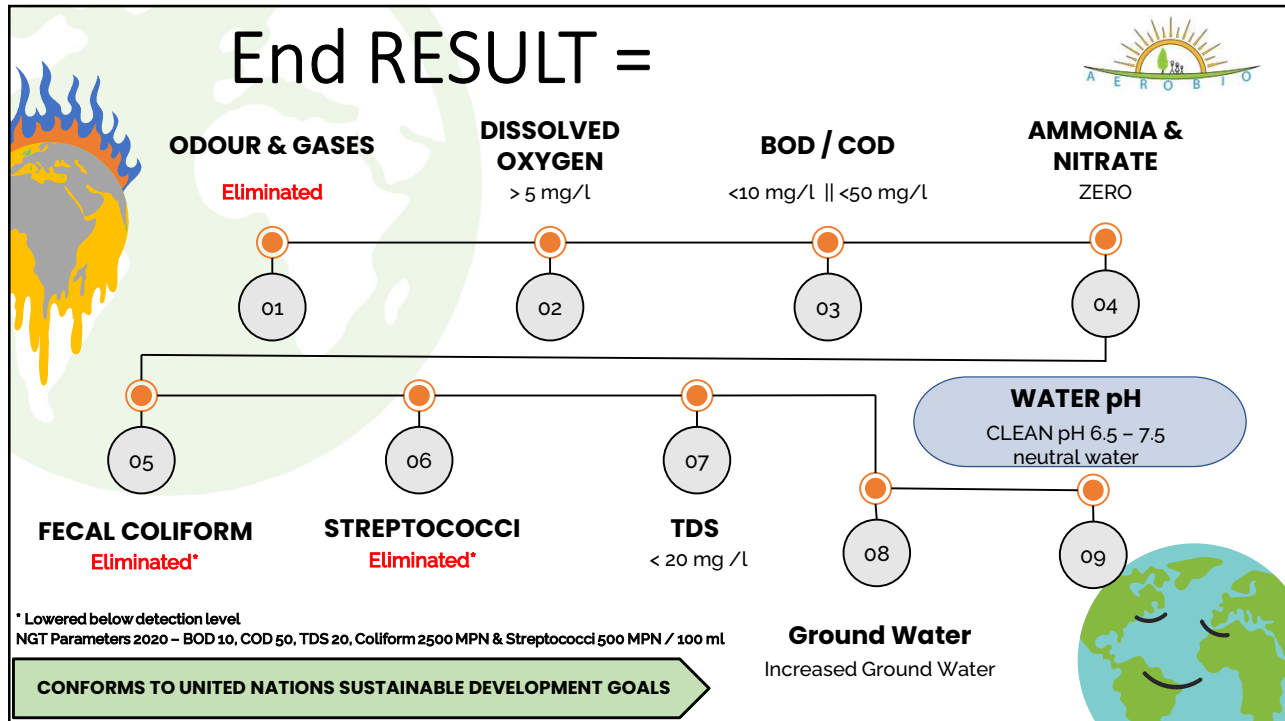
End RESULT =

A E R O B I O

ODOUR & GASES
Eliminated

DISSOLVED OXYGEN
> 5 mg/l

BOD / COD
<10 mg/l || <50 mg/l

AMMONIA & NITRATE
ZERO

01

02

03

04

WATER pH
CLEAN pH 6.5 – 7.5
neutral water

05

06

07

08

09

FECAL COLIFORM
Eliminated*

STREPTOCOCCI
Eliminated*

TDS
< 20 mg /l

* Lowered below detection level
NGT Parameters 2020 – BOD 10, COD 50, TDS 20, Coliform 2500 MPN & Streptococci 500 MPN / 100 ml

Ground Water
Increased Ground Water

CONFORMS TO UNITED NATIONS SUSTAINABLE DEVELOPMENT GOALS